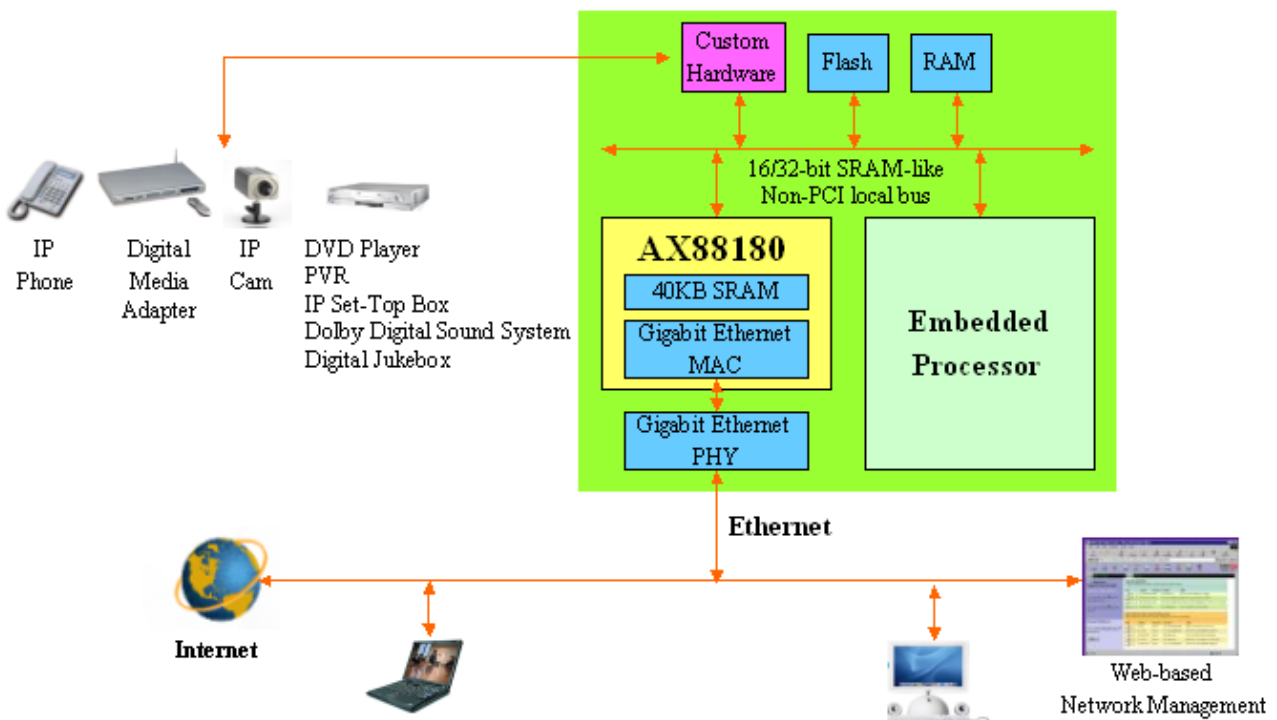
Custom Hardware

Flash

RAM

16/32-bit SRAM-like Non-PCI local bus

AX88180

40KB SRAM

Gigabit Ethernet MAC

Gigabit Ethernet PHY

Embedded Processor

IP Phone

Digital Media Adapter

IP Cam

DVD Player
PVR
IP Set-Top Box
Dolby Digital Sound System
Digital Jukebox

Ethernet

Internet

Web-based Network Management